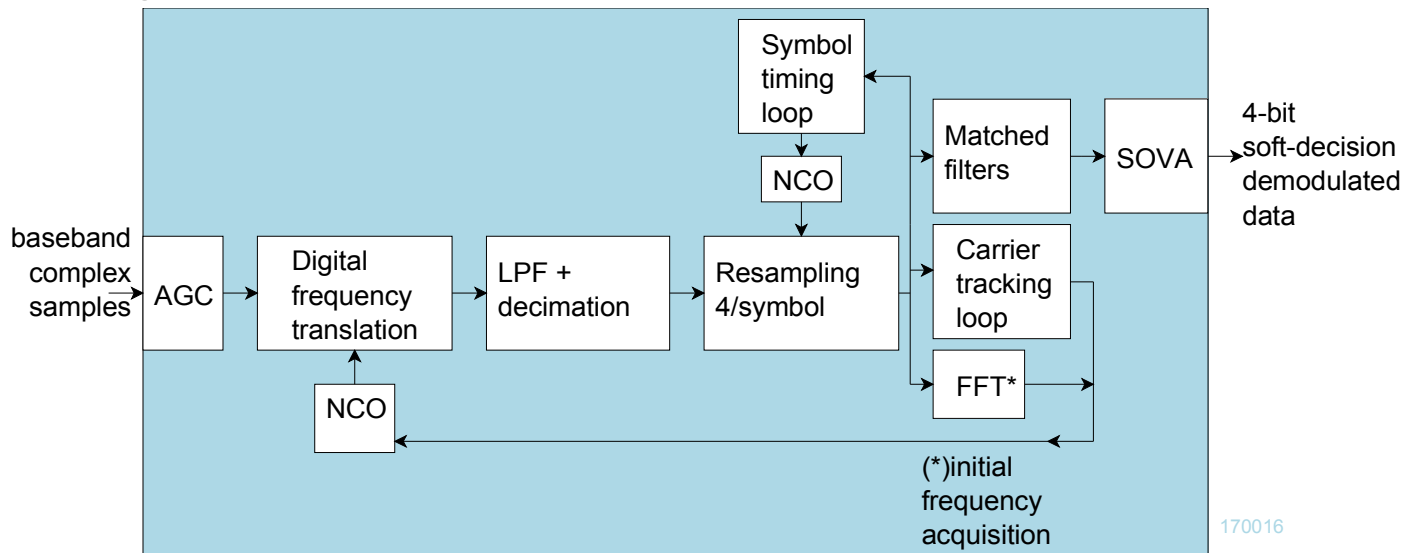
baseband complex samples

AGC

Digital frequency translation

NCO

LPF + decimation

Resampling 4/symbol

Symbol timing loop

NCO

Matched filters

SOVA

4-bit soft-decision demodulated data

Carrier tracking loop

FFT*

(*)initial frequency acquisition

170016